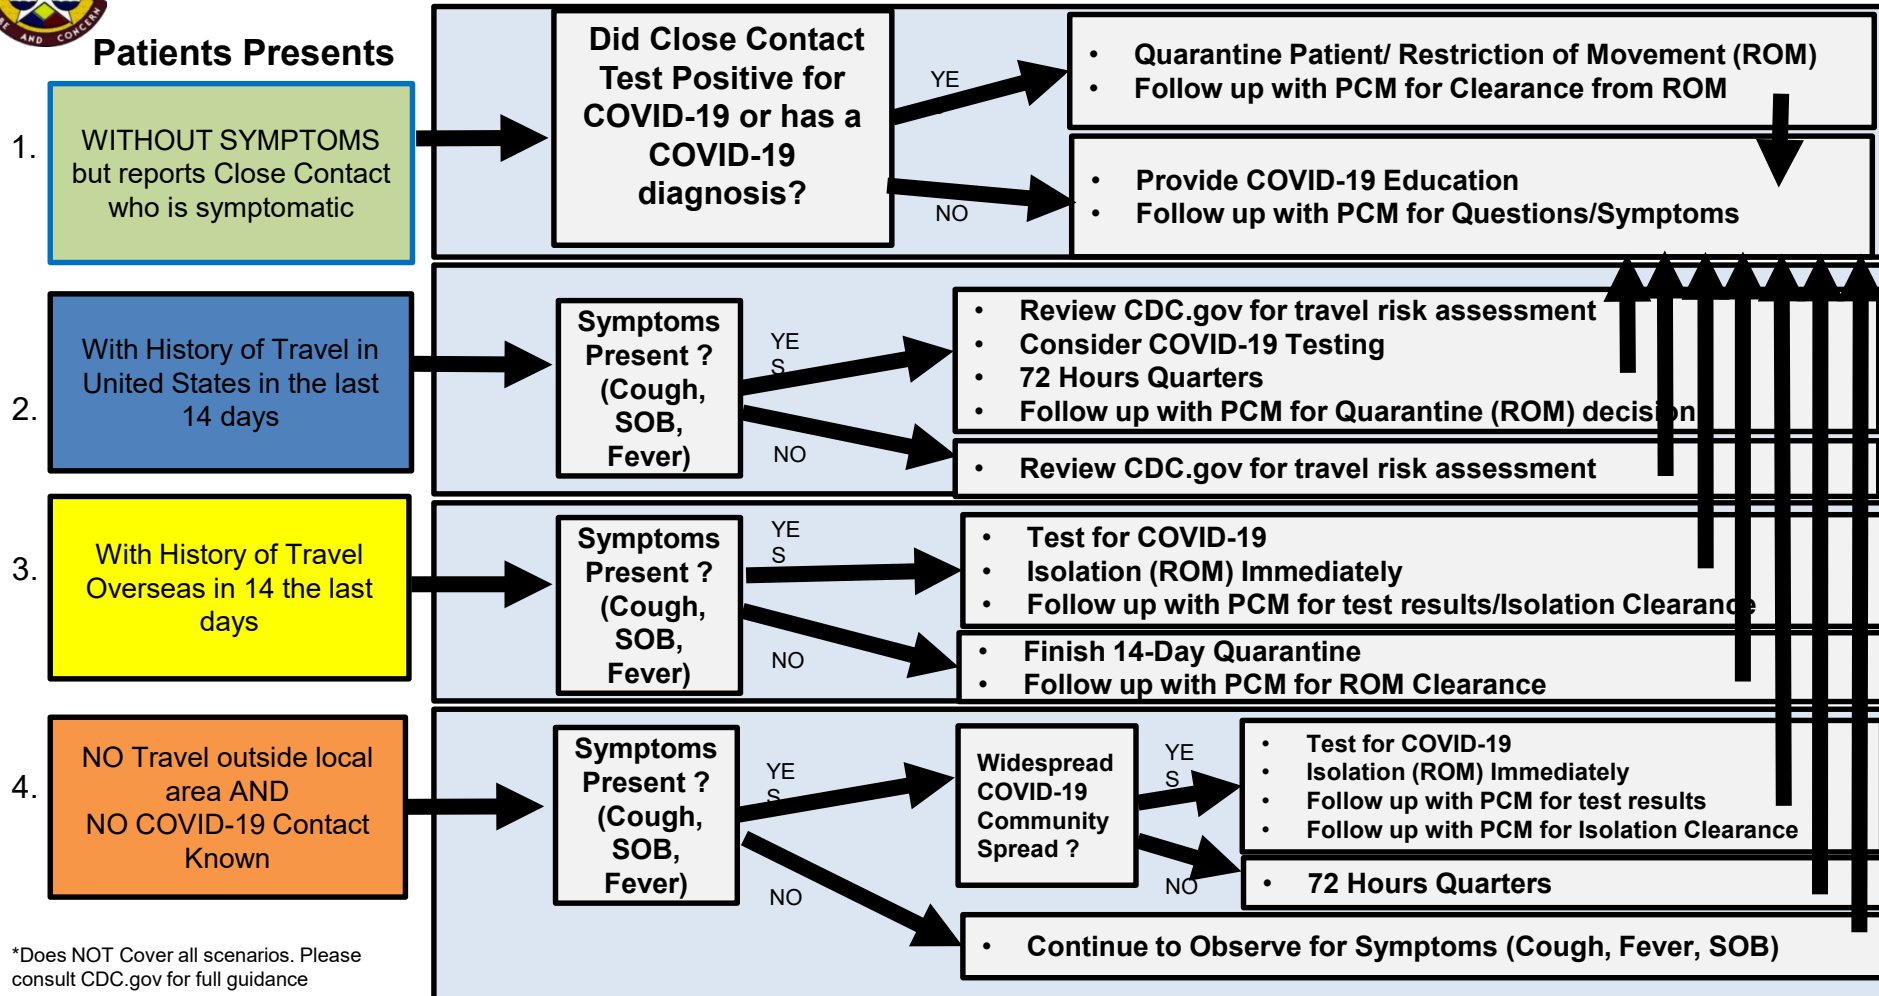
AND CONCERN

Patients Presents

1.
WITHOUT SYMPTOMS but reports Close Contact who is symptomatic

Did Close Contact Test Positive for COVID-19 or has a COVID-19 diagnosis?

YE

NO

• Quarantine Patient/ Restriction of Movement (ROM)
• Follow up with PCM for Clearance from ROM

• Provide COVID-19 Education
• Follow up with PCM for Questions/Symptoms

2.
With History of Travel in United States in the last 14 days

Symptoms Present ? (Cough, SOB, Fever)

YE S

NO

• Review CDC.gov for travel risk assessment
• Consider COVID-19 Testing
• 72 Hours Quarters
• Follow up with PCM for Quarantine (ROM) decision

• Review CDC.gov for travel risk assessment

3.
With History of Travel Overseas in 14 the last days

Symptoms Present ? (Cough, SOB, Fever)

YE S

NO

• Test for COVID-19
• Isolation (ROM) Immediately
• Follow up with PCM for test results/Isolation Clearance

• Finish 14-Day Quarantine
• Follow up with PCM for ROM Clearance

4.
NO Travel outside local area AND NO COVID-19 Contact Known

Symptoms Present ? (Cough, SOB, Fever)

YE S

NO

Widespread COVID-19 Community Spread ?

YE S

NO

• Test for COVID-19
• Isolation (ROM) Immediately
• Follow up with PCM for test results
• Follow up with PCM for Isolation Clearance

• 72 Hours Quarters

• Continue to Observe for Symptoms (Cough, Fever, SOB)

*Does NOT Cover all scenarios. Please consult CDC.gov for full guidance